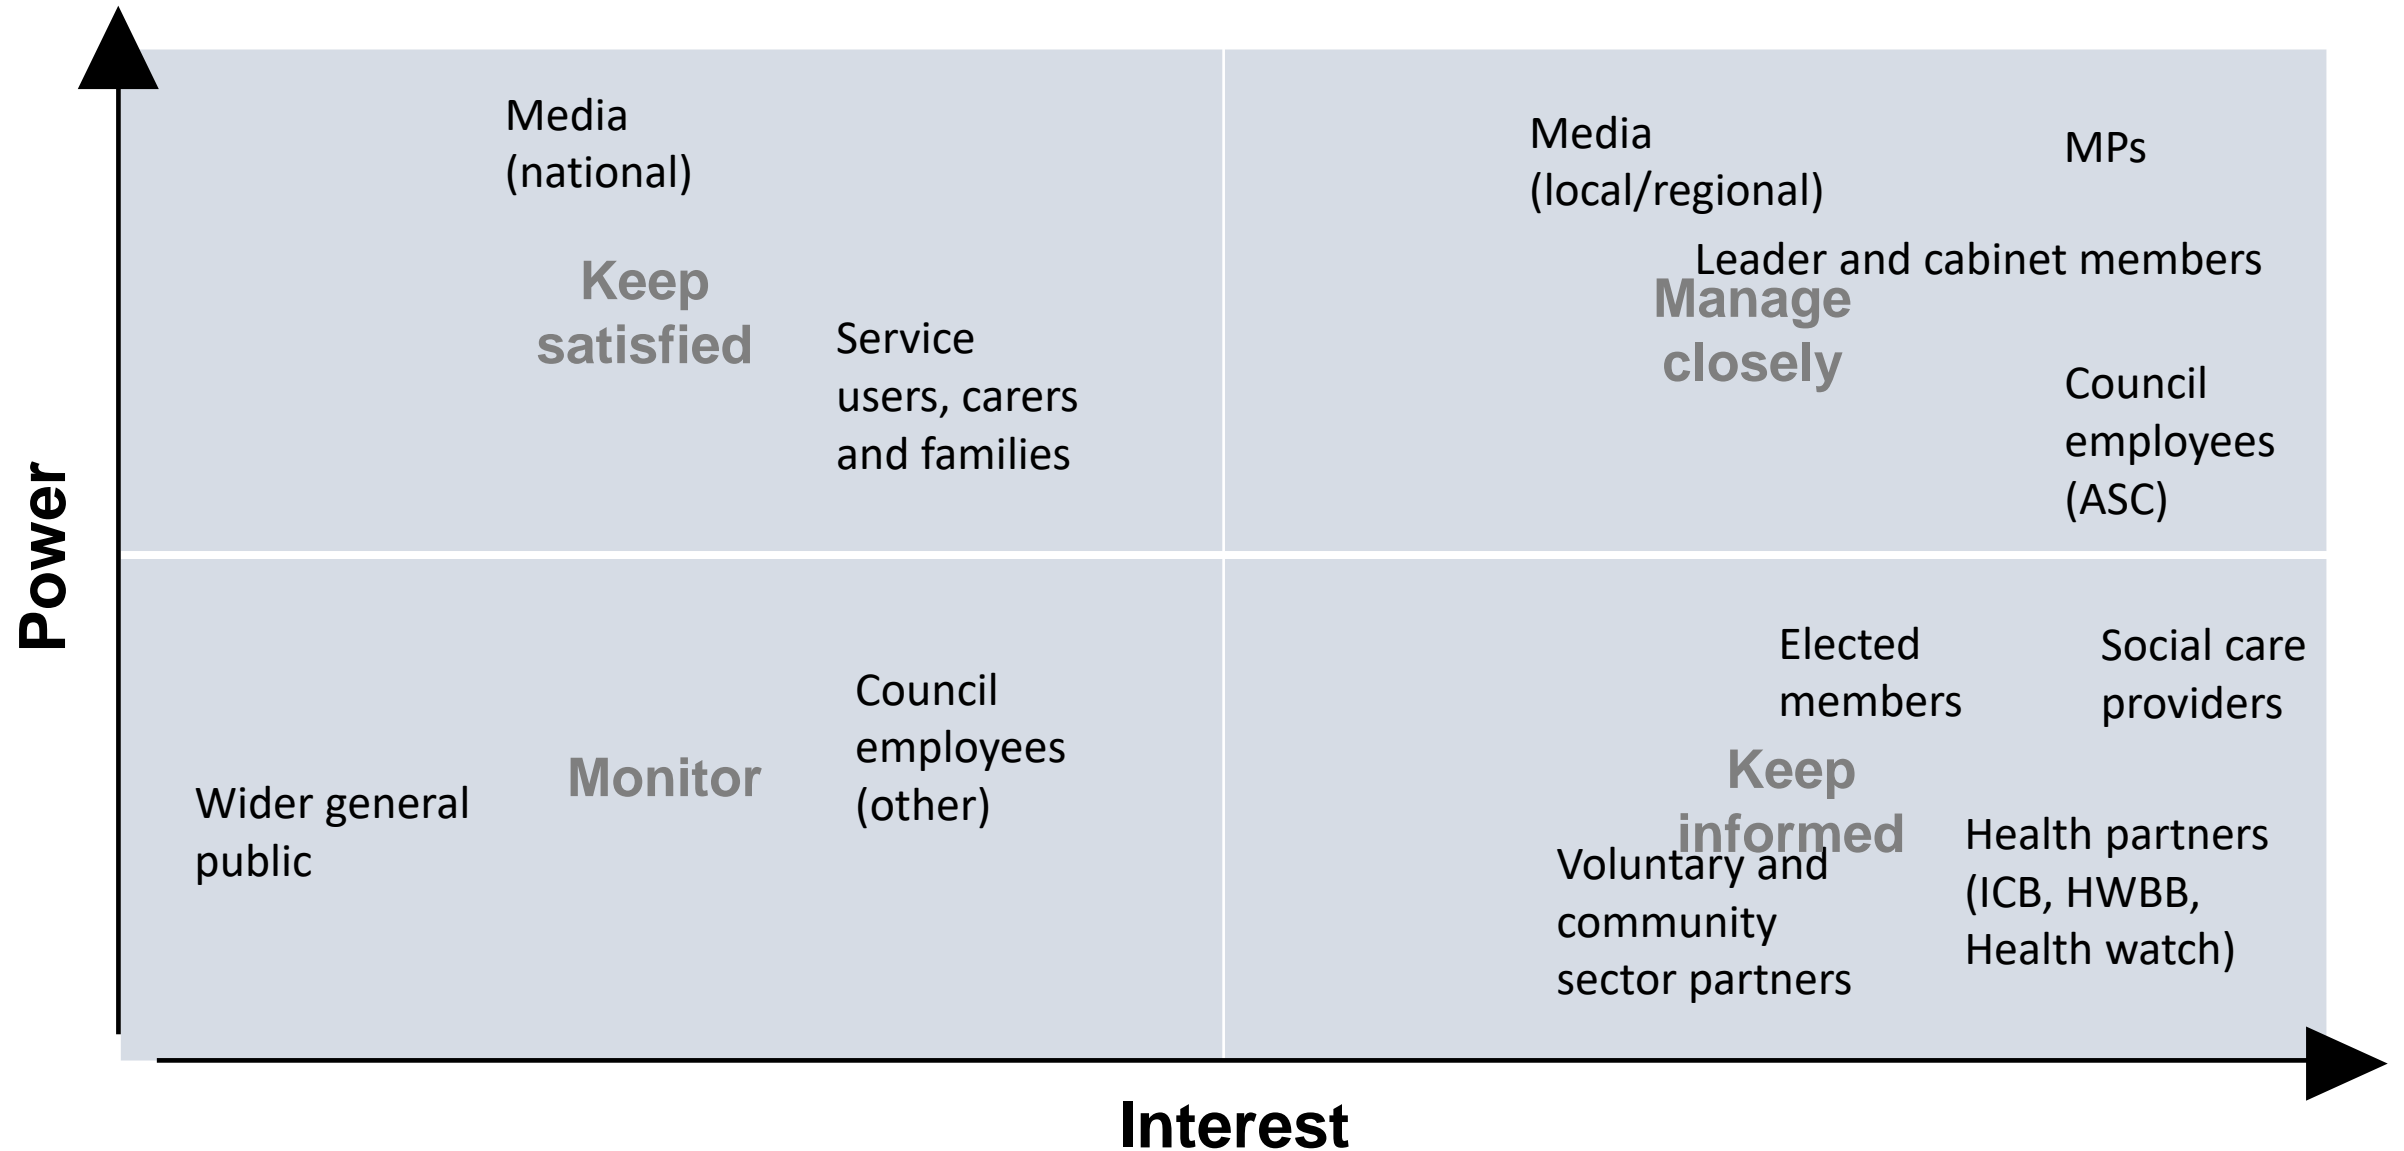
Power

Media (national)

Keep satisfied

Service users, carers and families

Media (local/regional)

MPs

Leader and cabinet members

Manage closely

Council employees (ASC)

Wider general public

Monitor

Council employees (other)

Elected members

Social care providers

Keep informed

Voluntary and community sector partners

Health partners (ICB, HWBB, Health watch)

Interest